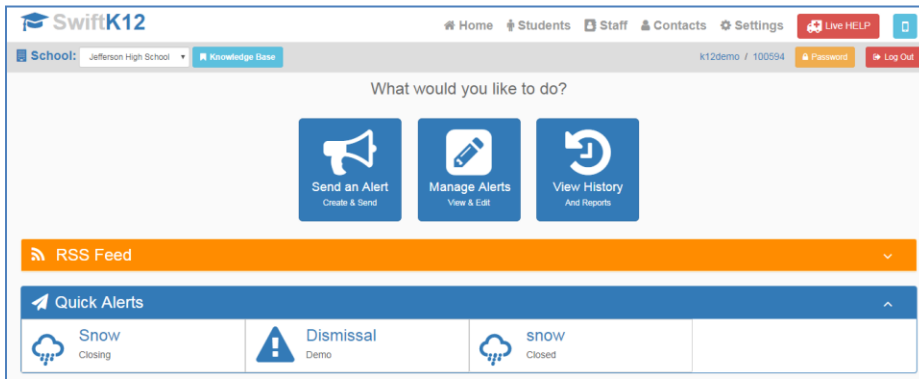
SwiftK12

Home Students Staff Contacts Settings Live HELP

School: Jefferson High School Knowledge Base

k12demo / 100594 Password Log Out

What would you like to do?

Send an Alert
Create & Send

Manage Alerts
View & Edit

View History
And Reports

RSS Feed

Quick Alerts

Snow
Closing

Dismissal
Demo

snow
Closed